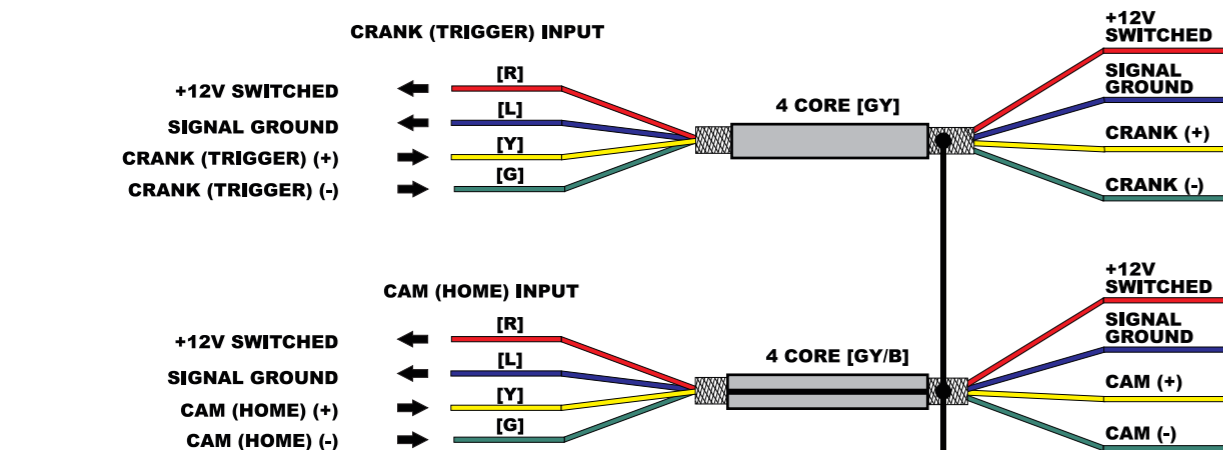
CRANK (TRIGGER) INPUT

+12V SWITCHED
SIGNAL GROUND
CRANK (TRIGGER) (+)
CRANK (TRIGGER) (-)

[R]
[L]
[Y]
[G]

4 CORE [GY]

+12V SWITCHED
SIGNAL GROUND
CRANK (+)
CRANK (-)

CAM (HOME) INPUT

+12V SWITCHED
SIGNAL GROUND
CAM (HOME) (+)
CAM (HOME) (-)

[R]
[L]
[Y]
[G]

4 CORE [GY/B]

+12V SWITCHED
SIGNAL GROUND
CAM (+)
CAM (-)